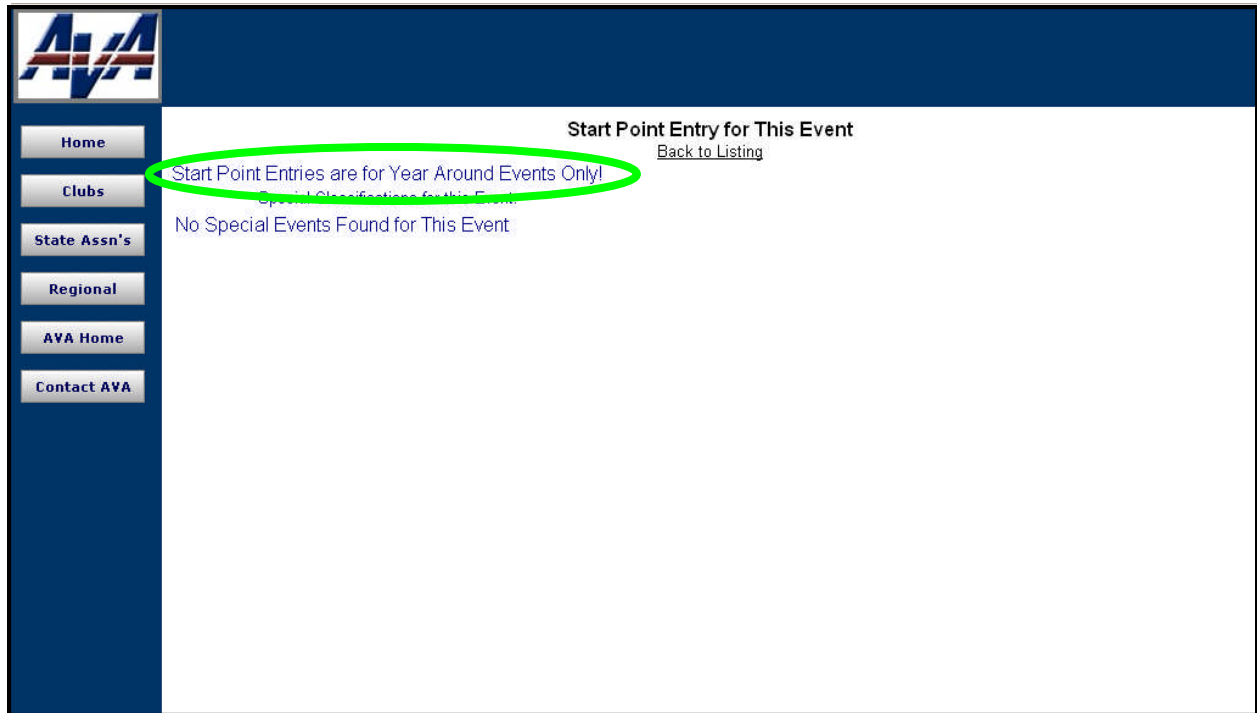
AVA

Home

Clubs

State Assn's

Regional

AVA Home

Contact AVA

Start Point Entry for This Event

Back to Listing

Start Point Entries are for Year Around Events Only!

Special Classifications for this Event:

No Special Events Found for This Event